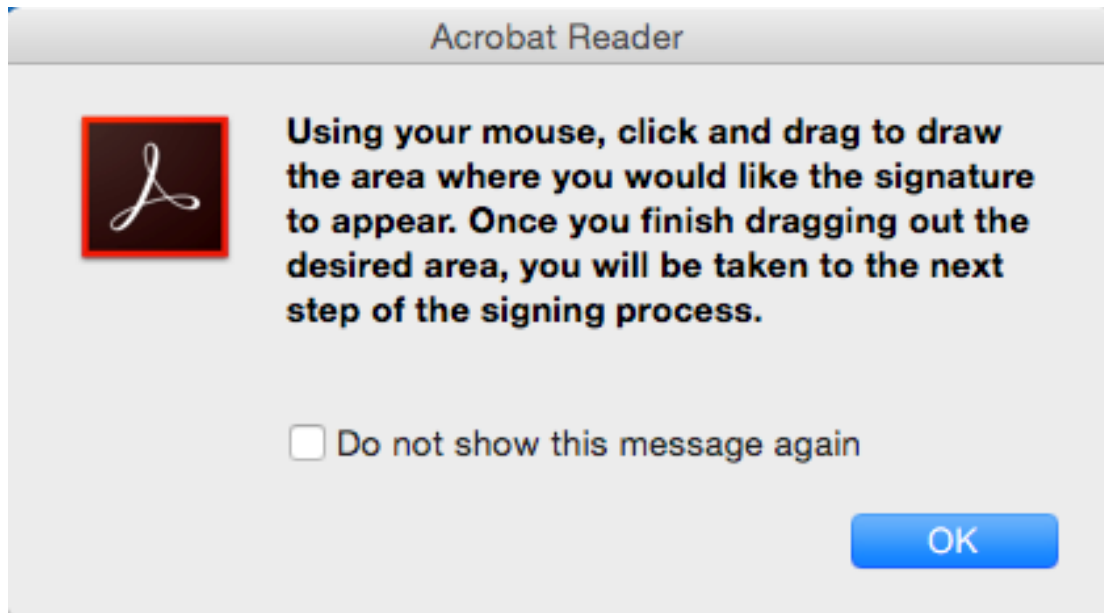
Acrobat Reader

Using your mouse, click and drag to draw the area where you would like the signature to appear. Once you finish dragging out the desired area, you will be taken to the next step of the signing process.

Do not show this message again

OK